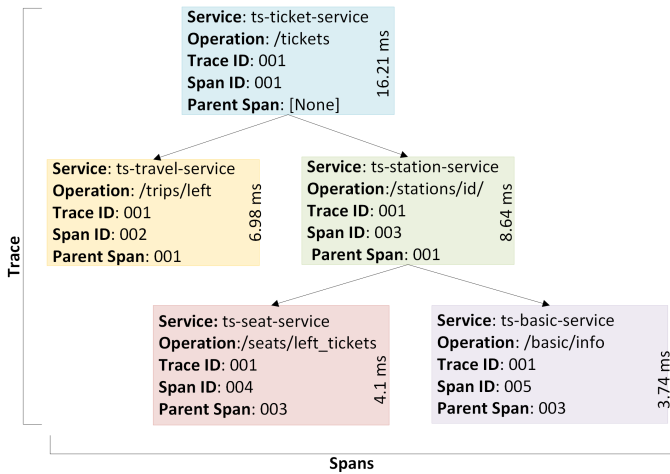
Trace

Service: ts-ticket-service
Operation: /tickets
Trace ID: 001
Span ID: 001
Parent Span: [None]
16.21 ms

Service: ts-travel-service
Operation: /trips/left
Trace ID: 001
Span ID: 002
Parent Span: 001
6.98 ms

Service: ts-station-service
Operation:/stations/id/
Trace ID: 001
Span ID: 003
Parent Span: 001
8.64 ms

Service: ts-seat-service
Operation:/seats/left_tickets
Trace ID: 001
Span ID: 004
Parent Span: 003
4.1 ms

Service: ts-basic-service
Operation: /basic/info
Trace ID: 001
Span ID: 005
Parent Span: 003
3.74 ms

Spans